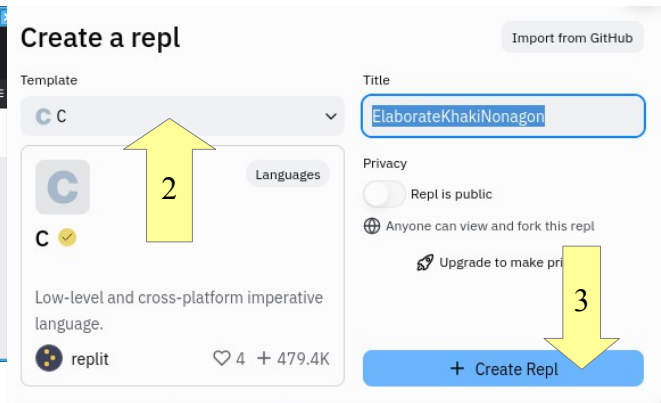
Create a repl

Import from GitHub

Template

C C

C

Languages

C

Low-level and cross-platform imperative language.

replit

♡ 4 + 479.4K

2

Title

ElaborateKhakiNonagon

Privacy

Repl is public

Anyone can view and fork this repl

Upgrade to make pri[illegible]

3

+ Create Repl